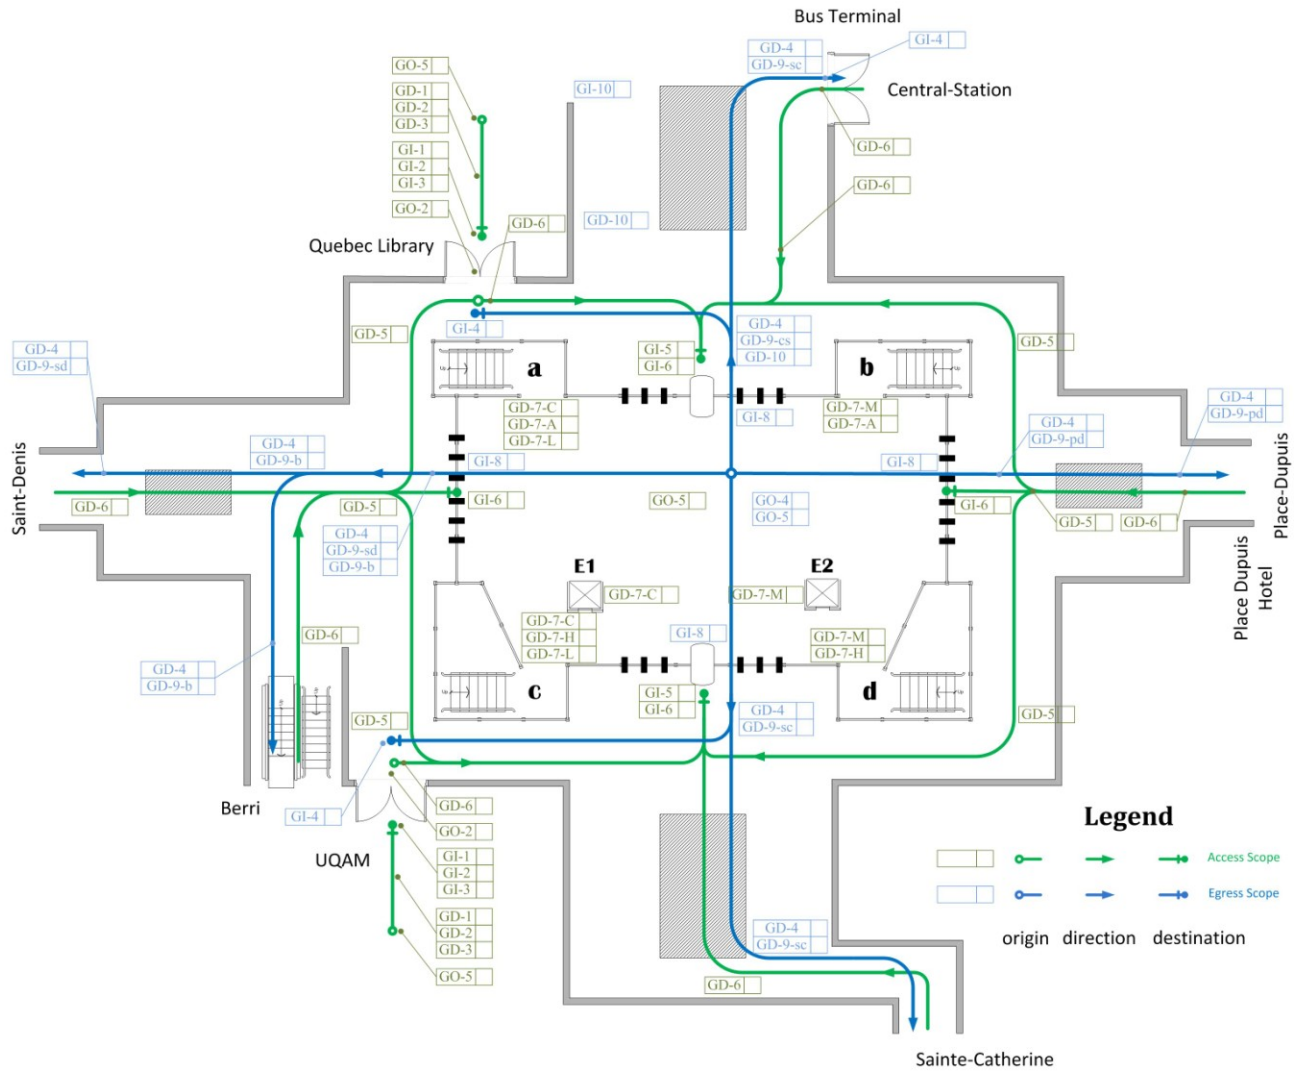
Bus Terminal
GD-4
GD-9-sc
GI-4
Central-Station
GD-6
GD-6
GO-5
GD-1
GD-2
GD-3
GI-1
GI-2
GI-3
GO-2
GI-10
GD-10
GD-6
Quebec Library
GD-5
GI-4
GI-5
GI-6
GD-4
GD-9-cs
GD-10
GD-5
GD-4
GD-9-sd
a
b
GD-4
GD-9-pd
GD-7-C
GD-7-A
GD-7-L
GI-8
GD-7-M
GD-7-A
GD-4
GD-9-pd
GD-4
GD-9-b
GI-8
GI-8
Saint-Denis
Place-Dupuis
GD-6
GD-5
GI-6
GO-5
GO-4
GO-5
GI-6
GD-5
GD-6
GD-4
GD-9-sd
GD-9-b
E1
GD-7-C
GD-7-M
E2
Place Dupuis Hotel
GD-6
GD-7-C
GD-7-H
GD-7-L
GI-8
GD-7-M
GD-7-H
GD-4
GD-9-b
c
d
GI-5
GI-6
GD-4
GD-9-sc
GD-5
GD-5
Berri
GI-4
GD-6
GO-2
Legend
UQAM
GI-1
GI-2
GI-3
Access Scope
Egress Scope
GD-1
GD-2
GD-3
origin direction destination
GD-4
GD-9-sc
GO-5
GD-6
Sainte-Catherine